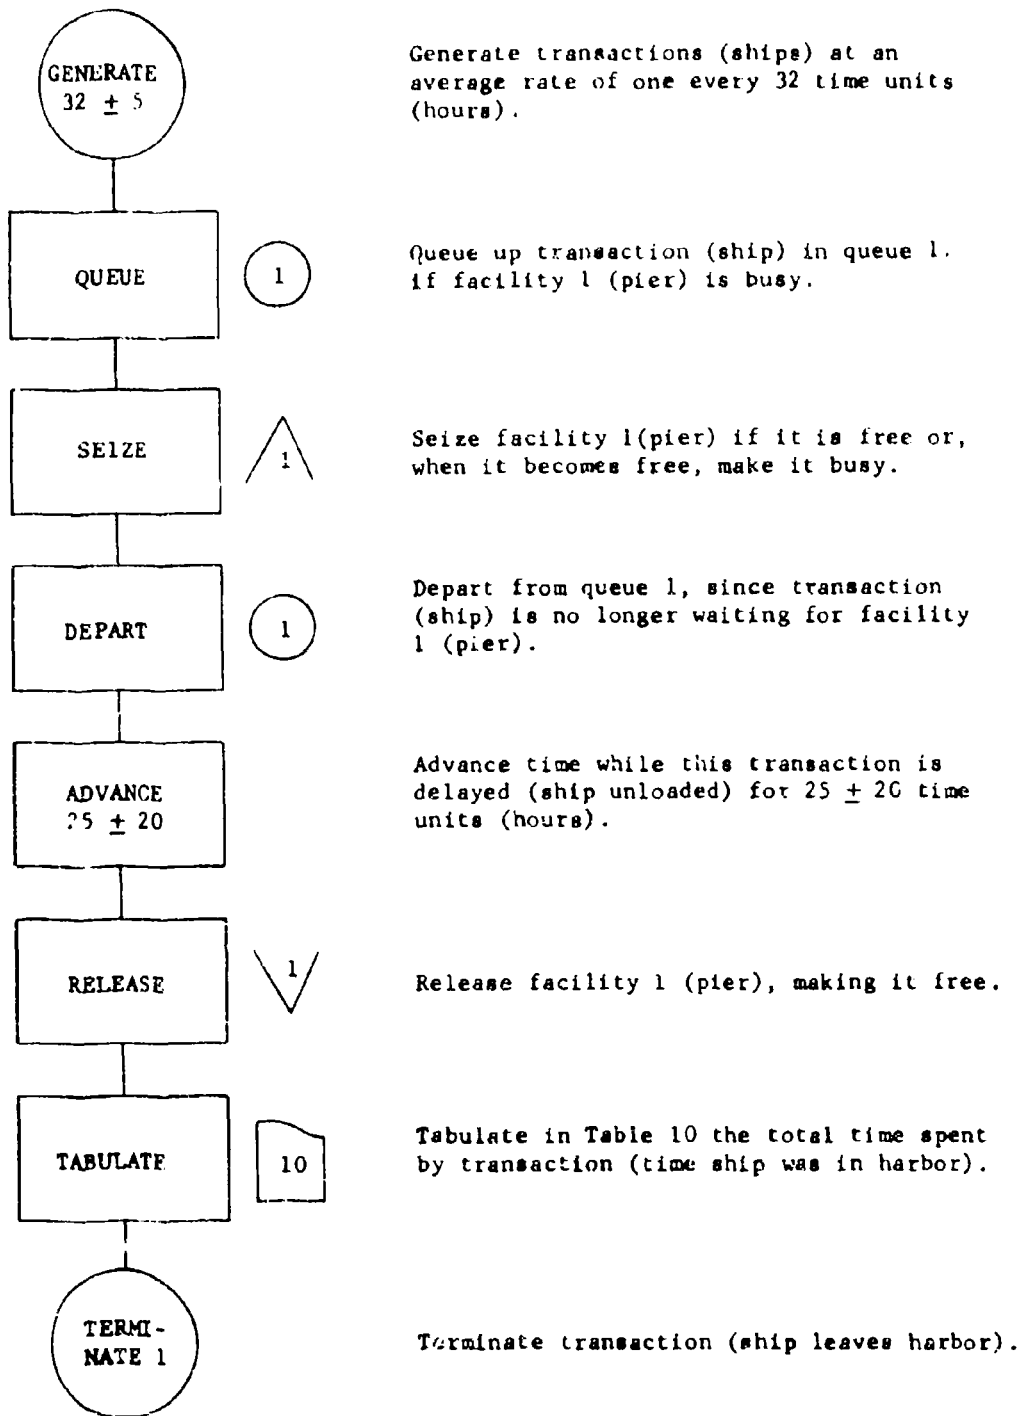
GENERATE
$32 \pm 5$

Generate transactions (ships) at an average rate of one every 32 time units (hours).

QUEUE

1

Queue up transaction (ship) in queue 1, if facility 1 (pier) is busy.

SEIZE

1

Seize facility 1(pier) if it is free or, when it becomes free, make it busy.

DEPART

1

Depart from queue 1, since transaction (ship) is no longer waiting for facility 1 (pier).

ADVANCE
$25 \pm 20$

Advance time while this transaction is delayed (ship unloaded) for $25 \pm 20$ time units (hours).

RELEASE

1

Release facility 1 (pier), making it free.

TABULATE

10

Tabulate in Table 10 the total time spent by transaction (time ship was in harbor).

TERMI-
NATE 1

Terminate transaction (ship leaves harbor).